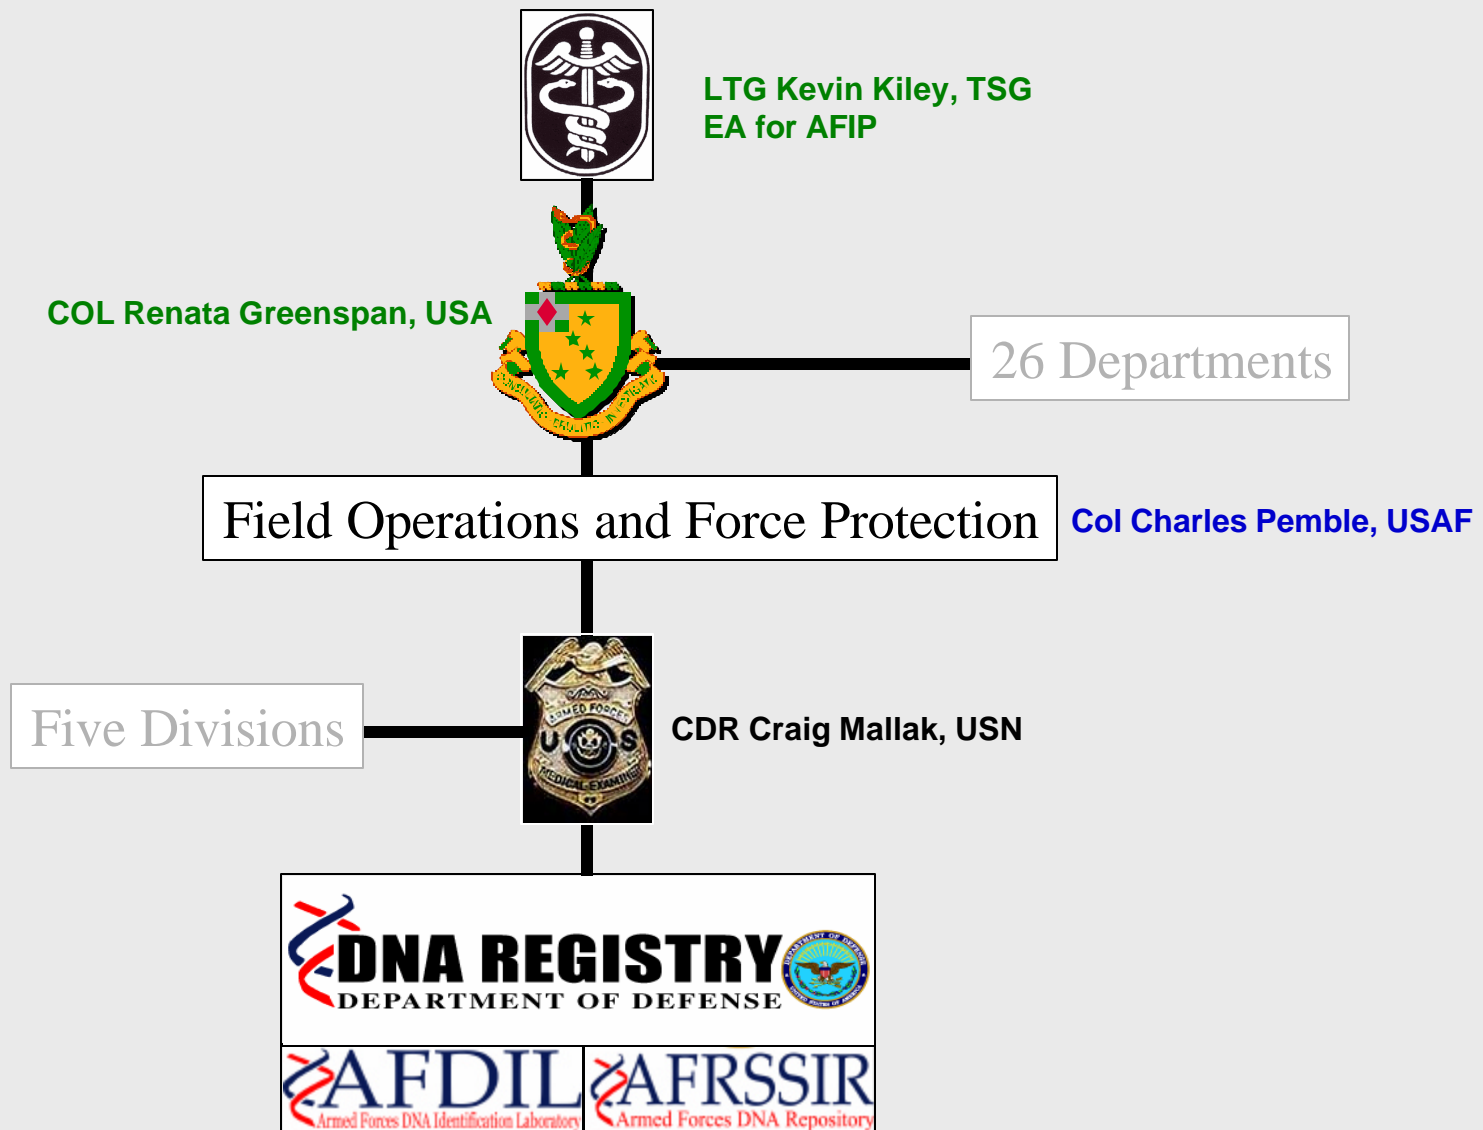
LTG Kevin Kiley, TSG
EA for AFIP

COL Renata Greenspan, USA

26 Departments

Field Operations and Force Protection

Col Charles Pemble, USAF

Five Divisions

ARMED FORCES
U S
MEDICAL EXAMINER

CDR Craig Mallak, USN

DNA REGISTRY
DEPARTMENT OF DEFENSE

AFDIL
Armed Forces DNA Identification Laboratory

AFRSSIR
Armed Forces DNA Repository